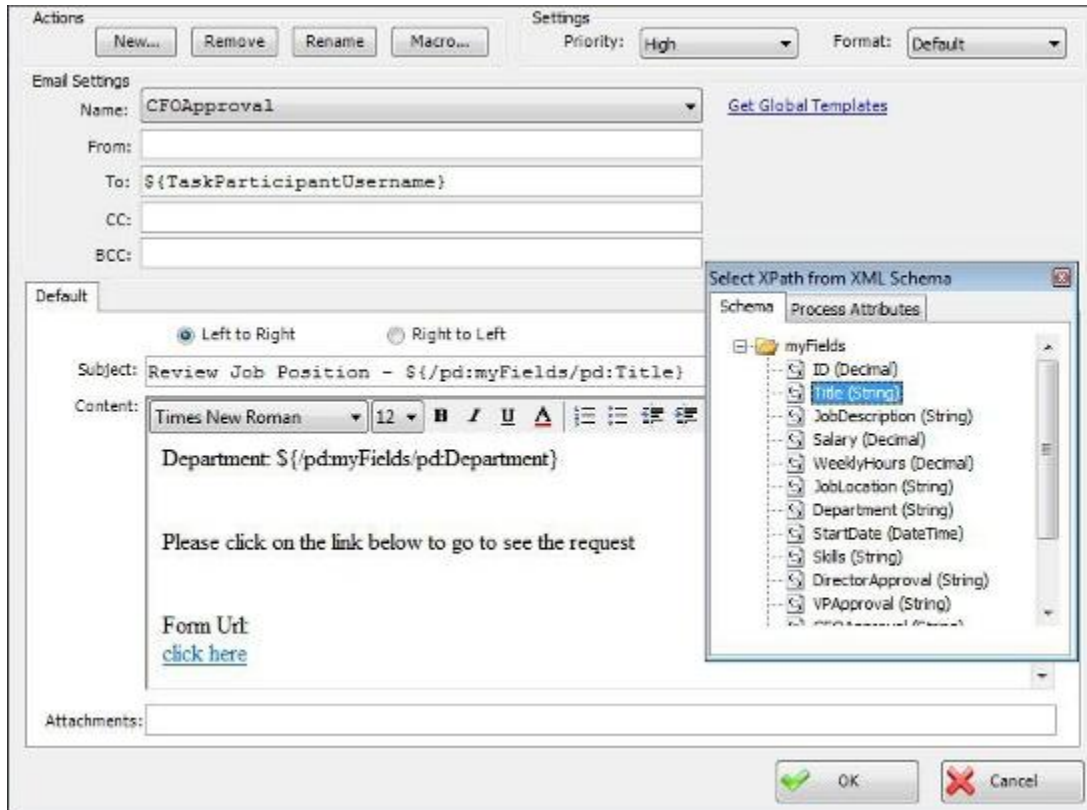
Actions

New... Remove Rename Macro...

Settings

Priority: High

Format: Default

Email Settings

Name: CFOApproval

Get Global Templates

From:

To: ${TaskParticipantUsername}

CC:

BCC:

Default

Left to Right

Right to Left

Subject: Review Job Position - ${/pd:myFields/pd:Title}

Content: Times New Roman 12 B I U A

Department: ${/pd:myFields/pd:Department}

Please click on the link below to go to see the request

Form Url:
click here

Attachments:

Select XPath from XML Schema

Schema Process Attributes

myFields
ID (Decimal)
Title (String)
JobDescription (String)
Salary (Decimal)
WeeklyHours (Decimal)
JobLocation (String)
Department (String)
StartDate (DateTime)
Skills (String)
DirectorApproval (String)
VPApproval (String)
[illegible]

OK

Cancel